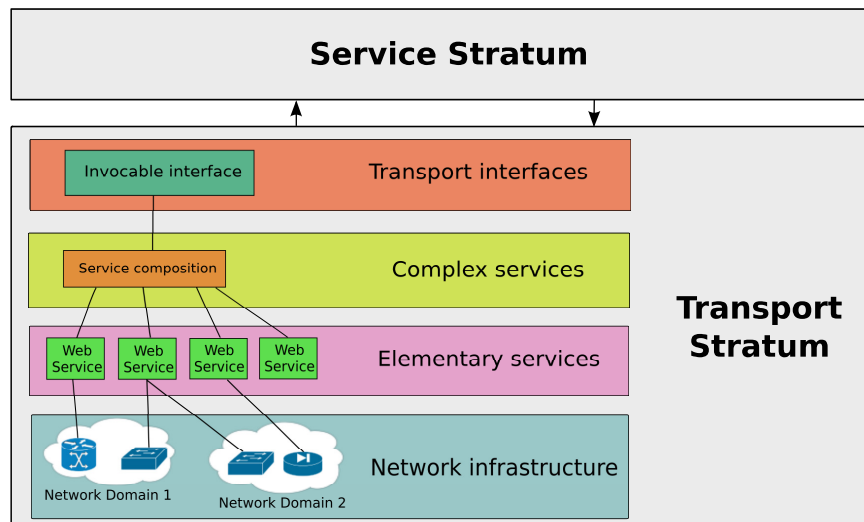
Service Stratum

Invocable interface

Transport interfaces

Service composition

Complex services

Transport Stratum

Web Service

Web Service

Web Service

Web Service

Elementary services

Network infrastructure

Network Domain 1

Network Domain 2